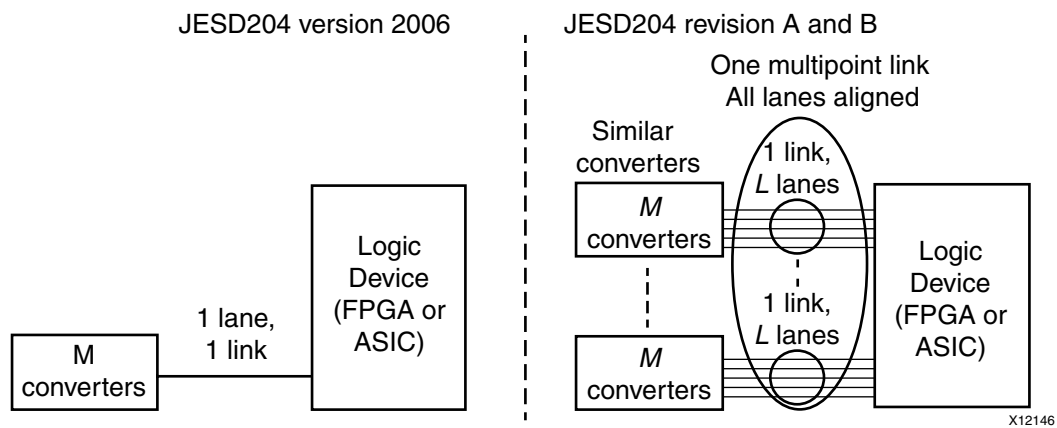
JESD204 version 2006

M converters

1 lane, 1 link

Logic Device (FPGA or ASIC)

JESD204 revision A and B

One multipoint link All lanes aligned

Similar converters

1 link, $L$ lanes

$M$ converters

1 link, $L$ lanes

$M$ converters

Logic Device (FPGA or ASIC)

X12146